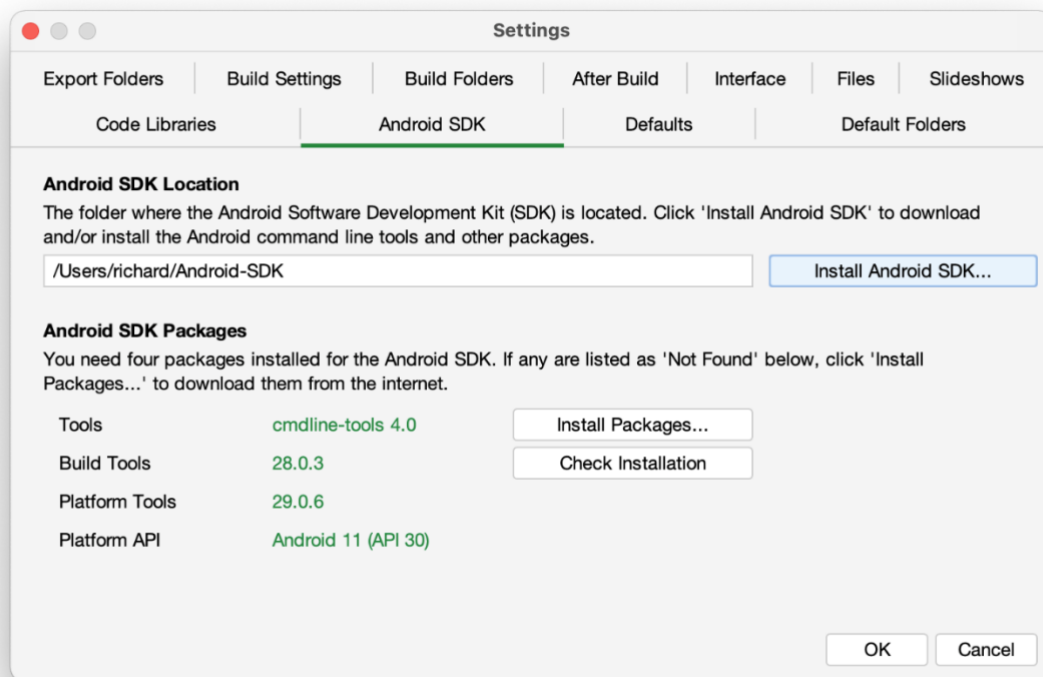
Settings

Export Folders | Build Settings | Build Folders | After Build | Interface | Files | Slideshows

Code Libraries | Android SDK | Defaults | Default Folders

Android SDK Location

The folder where the Android Software Development Kit (SDK) is located. Click 'Install Android SDK' to download and/or install the Android command line tools and other packages.

/Users/richard/Android-SDK

Install Android SDK...

Android SDK Packages

You need four packages installed for the Android SDK. If any are listed as 'Not Found' below, click 'Install Packages...' to download them from the internet.

Tools cmdline-tools 4.0

Install Packages...

Build Tools 28.0.3

Check Installation

Platform Tools 29.0.6

Platform API Android 11 (API 30)

OK

Cancel